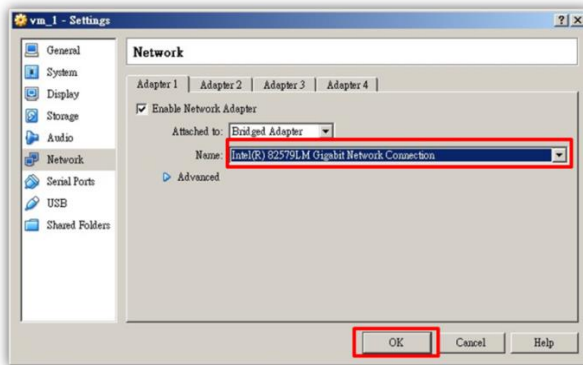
vm_1 - Settings

?  X

General
System
Display
Storage
Audio
Network
Serial Ports
USB
Shared Folders

Network

Adapter 1 | Adapter 2 | Adapter 3 | Adapter 4

Enable Network Adapter

Attached to: Bridged Adapter

Name: Intel(R) 82579LM Gigabit Network Connection

Advanced

OK | Cancel | Help